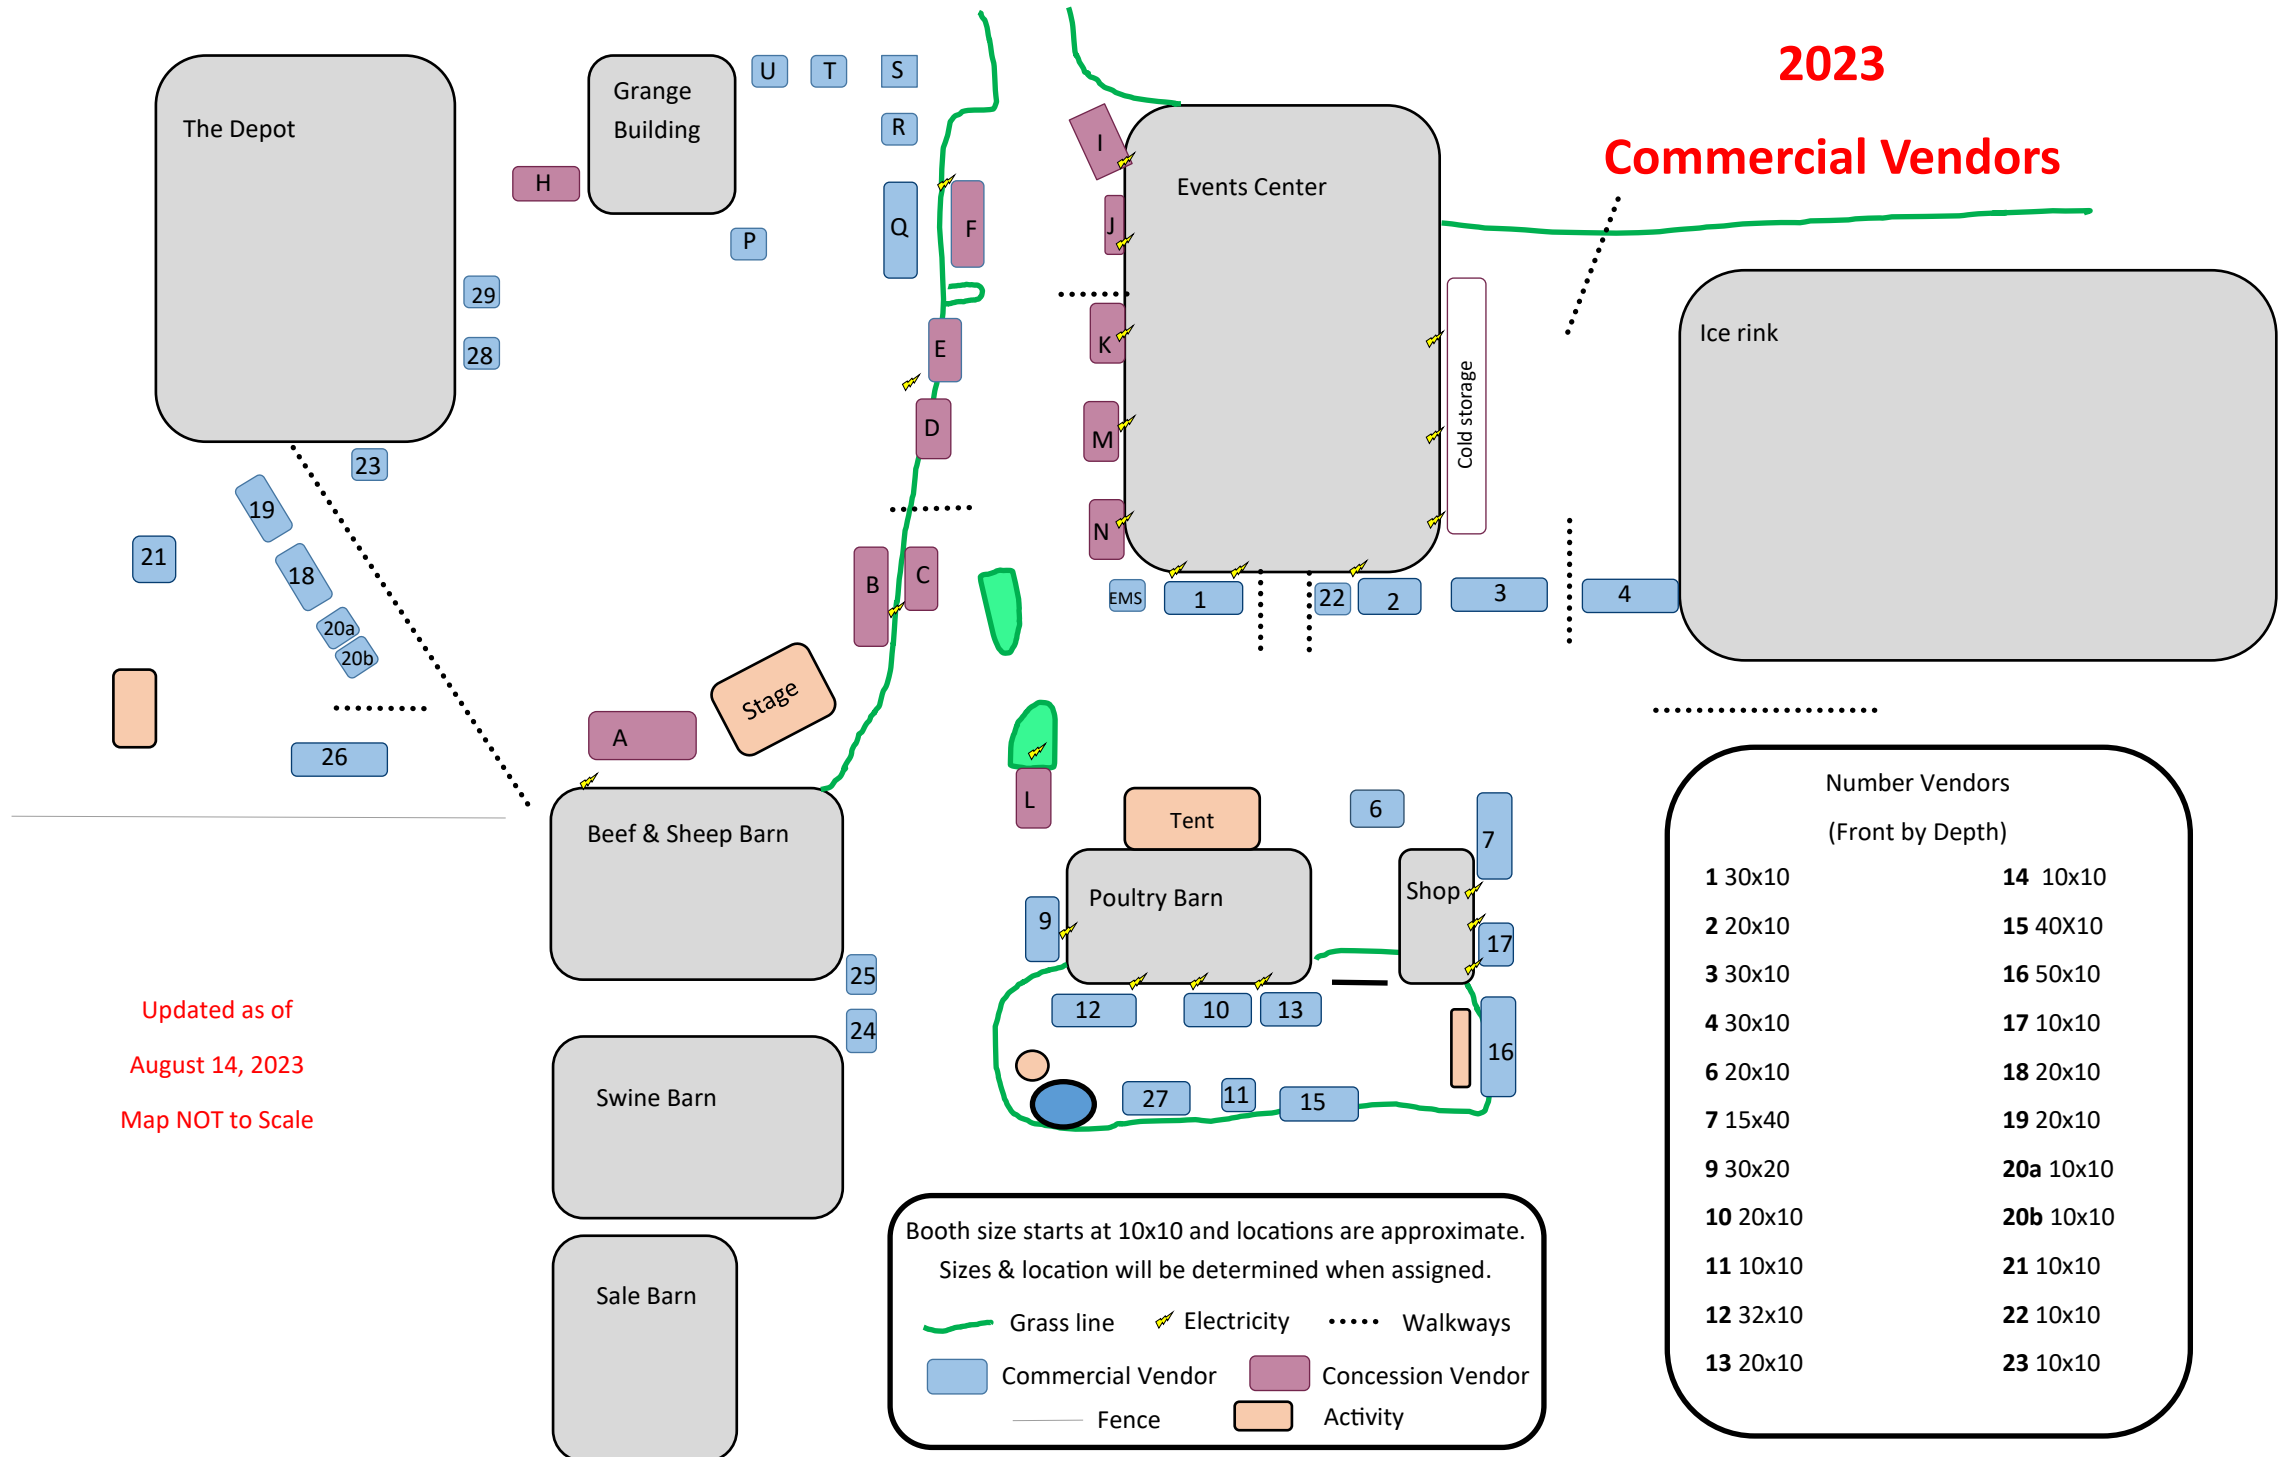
2023

Commercial Vendors

The Depot

Grange Building

U T S R

H

P

Q F

I

J

Events Center

K

M

N

Cold storage

Ice rink

29

28

23

19

21

18

20a

20b

26

E

D

B C

Stage

A

EMS 1 22 2 3 4

L

Tent

6

7

Beef & Sheep Barn

Poultry Barn

Shop

9

17

25

24

12 10 13

16

27 11 15

Swine Barn

Sale Barn

Updated as of

August 14, 2023

Map NOT to Scale

Booth size starts at 10x10 and locations are approximate. Sizes & location will be determined when assigned.

Grass line Electricity Walkways

Commercial Vendor Concession Vendor

Fence Activity

Number Vendors

(Front by Depth)

| | |
|---|---|
| **1** 30x10 | **14** 10x10 |
| **2** 20x10 | **15** 40X10 |
| **3** 30x10 | **16** 50x10 |
| **4** 30x10 | **17** 10x10 |
| **6** 20x10 | **18** 20x10 |
| **7** 15x40 | **19** 20x10 |
| **9** 30x20 | **20a** 10x10 |
| **10** 20x10 | **20b** 10x10 |
| **11** 10x10 | **21** 10x10 |
| **12** 32x10 | **22** 10x10 |
| **13** 20x10 | **23** 10x10 |